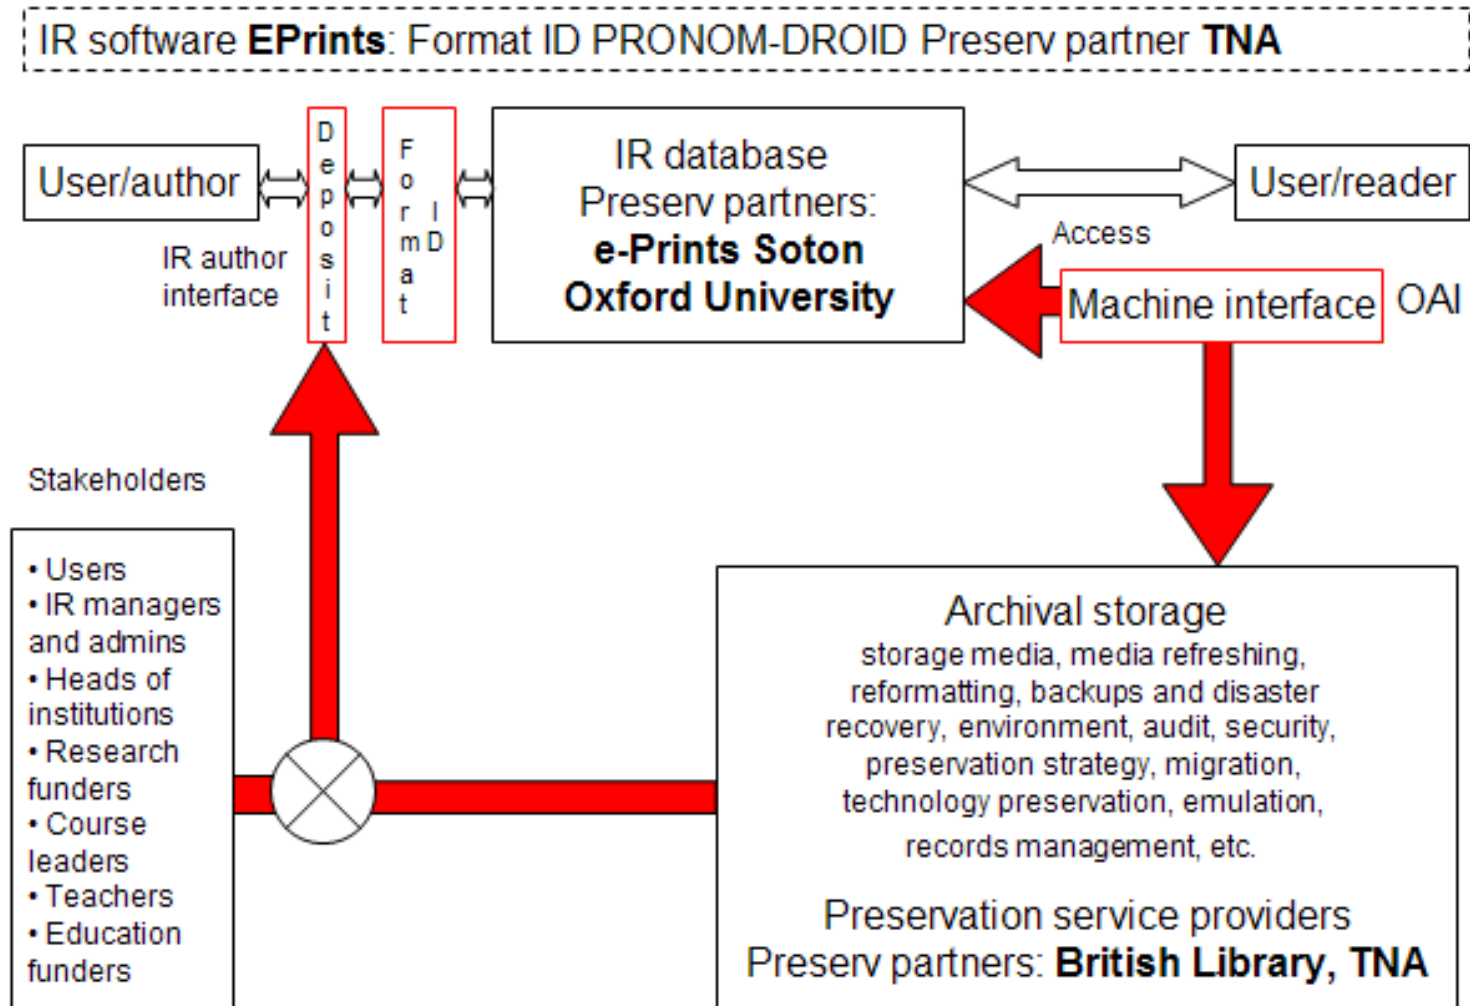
IR software **EPrints**: Format ID PRONOM-DROID Preserv partner **TNA**

User/author

IR author interface

Deposit

Format ID

IR database
Preserv partners:
**e-Prints Soton**
**Oxford University**

User/reader

Access

Machine interface

OAI

Stakeholders

• Users
• IR managers and admins
• Heads of institutions
• Research funders
• Course leaders
• Teachers
• Education funders

Archival storage
storage media, media refreshing, reformatting, backups and disaster recovery, environment, audit, security, preservation strategy, migration, technology preservation, emulation, records management, etc.

Preservation service providers
Preserv partners: **British Library, TNA**